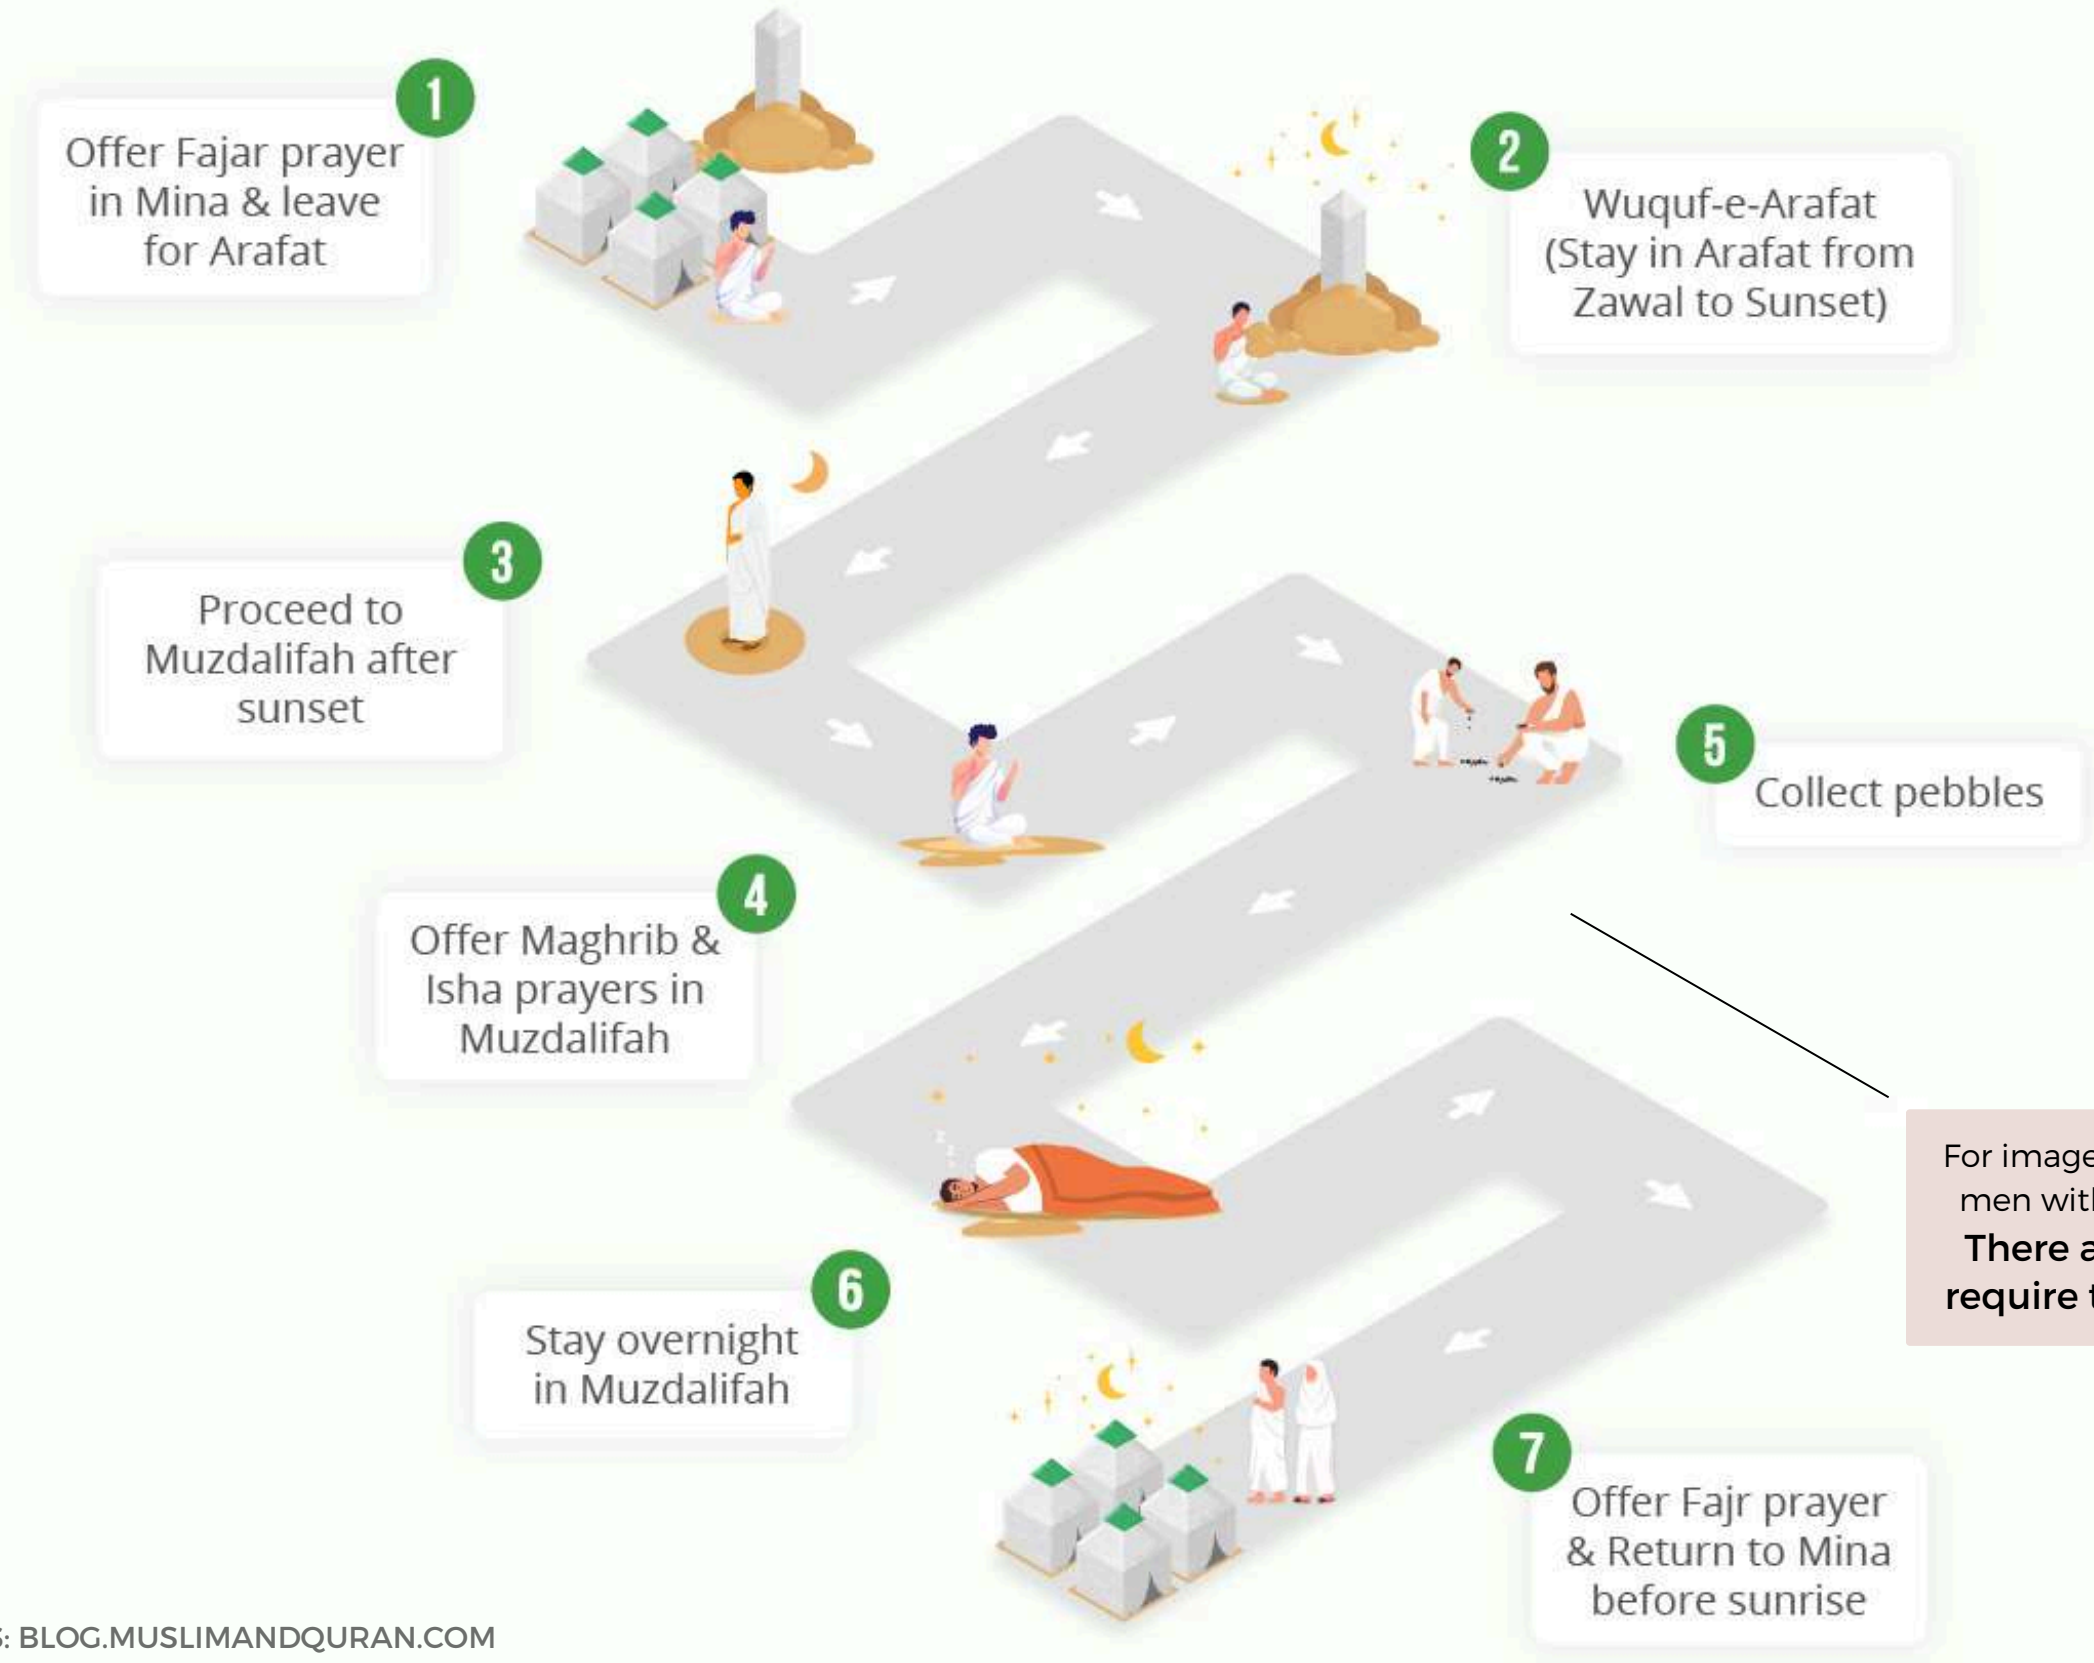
1
Offer Fajar prayer in Mina & leave for Arafat

2
Wuquf-e-Arafat (Stay in Arafat from Zawal to Sunset)

3
Proceed to Muzdalifah after sunset

5
Collect pebbles

4
Offer Maghrib & Isha prayers in Muzdalifah

For image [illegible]
men wit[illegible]
There a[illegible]
require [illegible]

6
Stay overnight in Muzdalifah

7
Offer Fajr prayer & Return to Mina before sunrise

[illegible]: BLOG.MUSLIMANDQURAN.COM